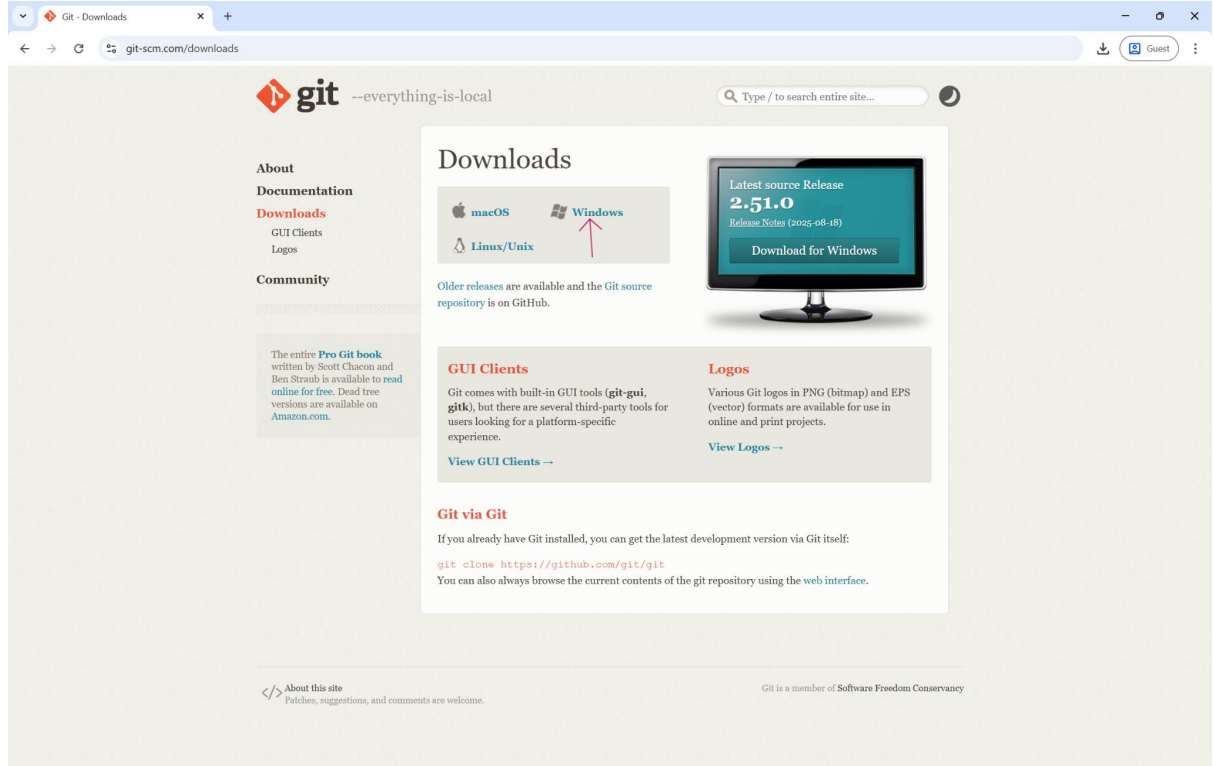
Git - Downloads

git-scm.com/downloads

Guest

git --everything-is-local

Type / to search entire site...

About
Documentation
Downloads
GUI Clients
Logos
Community

The entire Pro Git book written by Scott Chacon and Ben Straub is available to read online for free. Dead tree versions are available on Amazon.com.

Downloads

macOS
Windows
Linux/Unix

Older releases are available and the Git source repository is on GitHub.

Latest source Release
2.51.0
Release Notes (2025-08-18)
Download for Windows

GUI Clients

Git comes with built-in GUI tools (git-gui, gitk), but there are several third-party tools for users looking for a platform-specific experience.

View GUI Clients →

Logos

Various Git logos in PNG (bitmap) and EPS (vector) formats are available for use in online and print projects.

View Logos →

Git via Git

If you already have Git installed, you can get the latest development version via Git itself:

git clone https://github.com/git/git

You can also always browse the current contents of the git repository using the web interface.

About this site
Patches, suggestions, and comments are welcome.

Git is a member of Software Freedom Conservancy